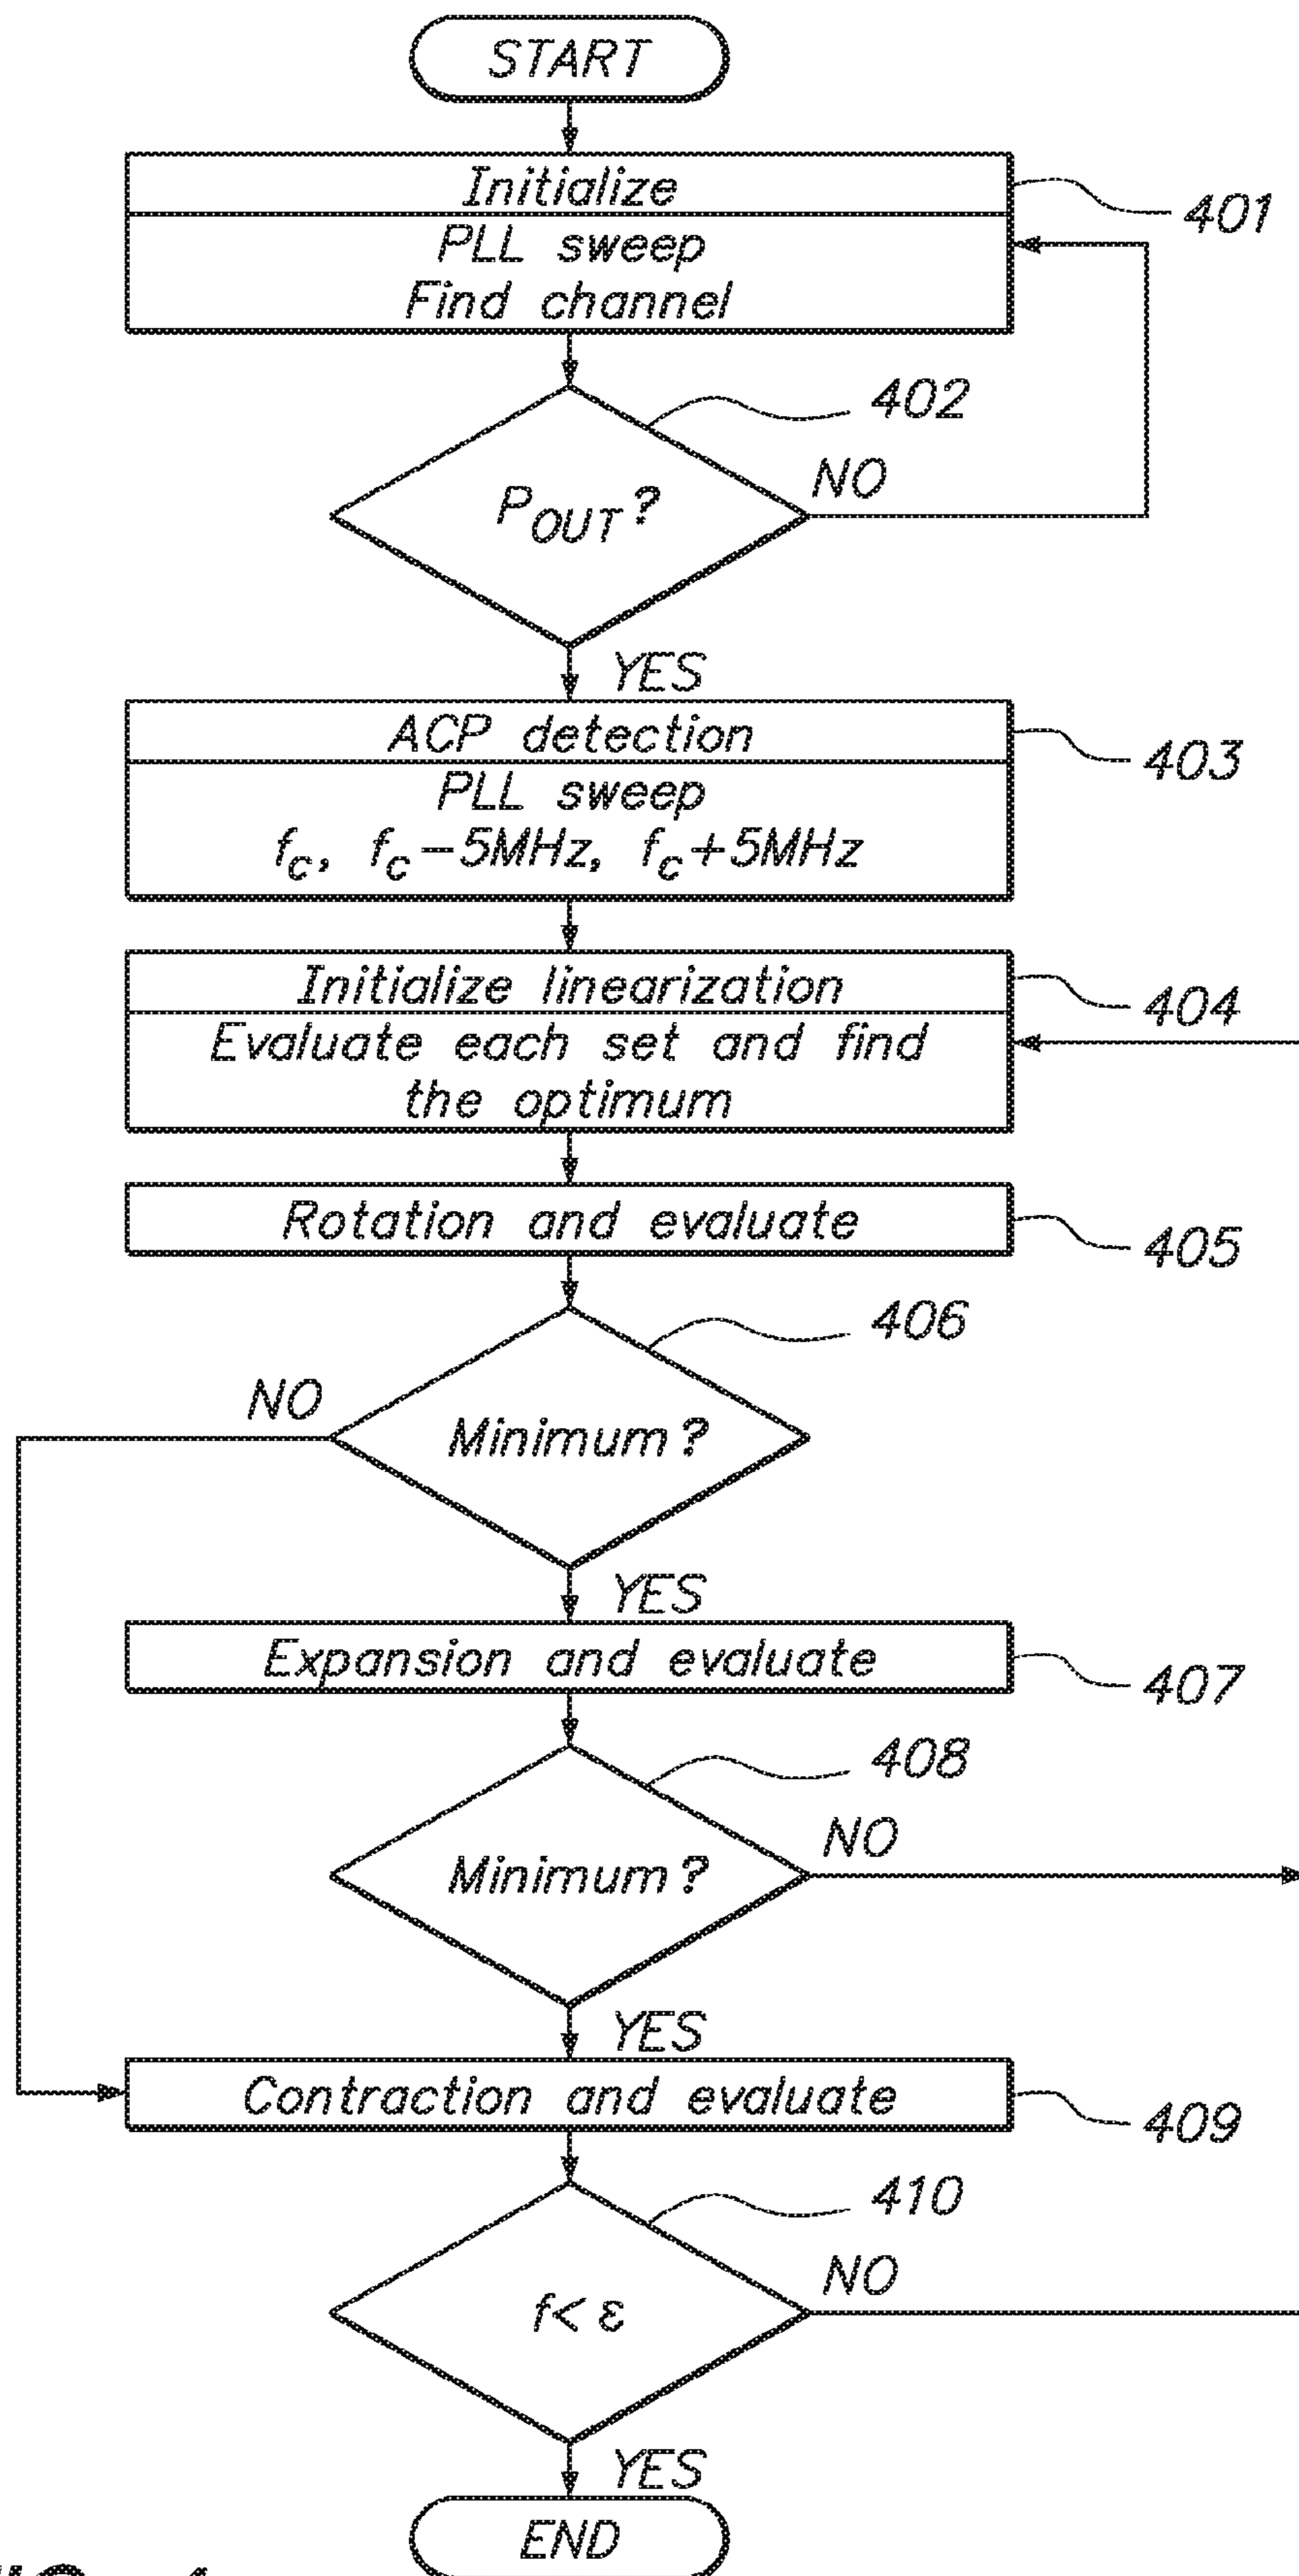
START

Initialize

PLL sweep
Find channel

401

402

$P_{OUT}$?

NO

YES

ACP detection

PLL sweep
$f_c$, $f_c-5MHz$, $f_c+5MHz$

403

Initialize linearization

Evaluate each set and find the optimum

404

Rotation and evaluate

405

406

NO

Minimum?

YES

Expansion and evaluate

407

408

Minimum?

NO

YES

Contraction and evaluate

409

410

$f < \varepsilon$

NO

YES

END

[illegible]